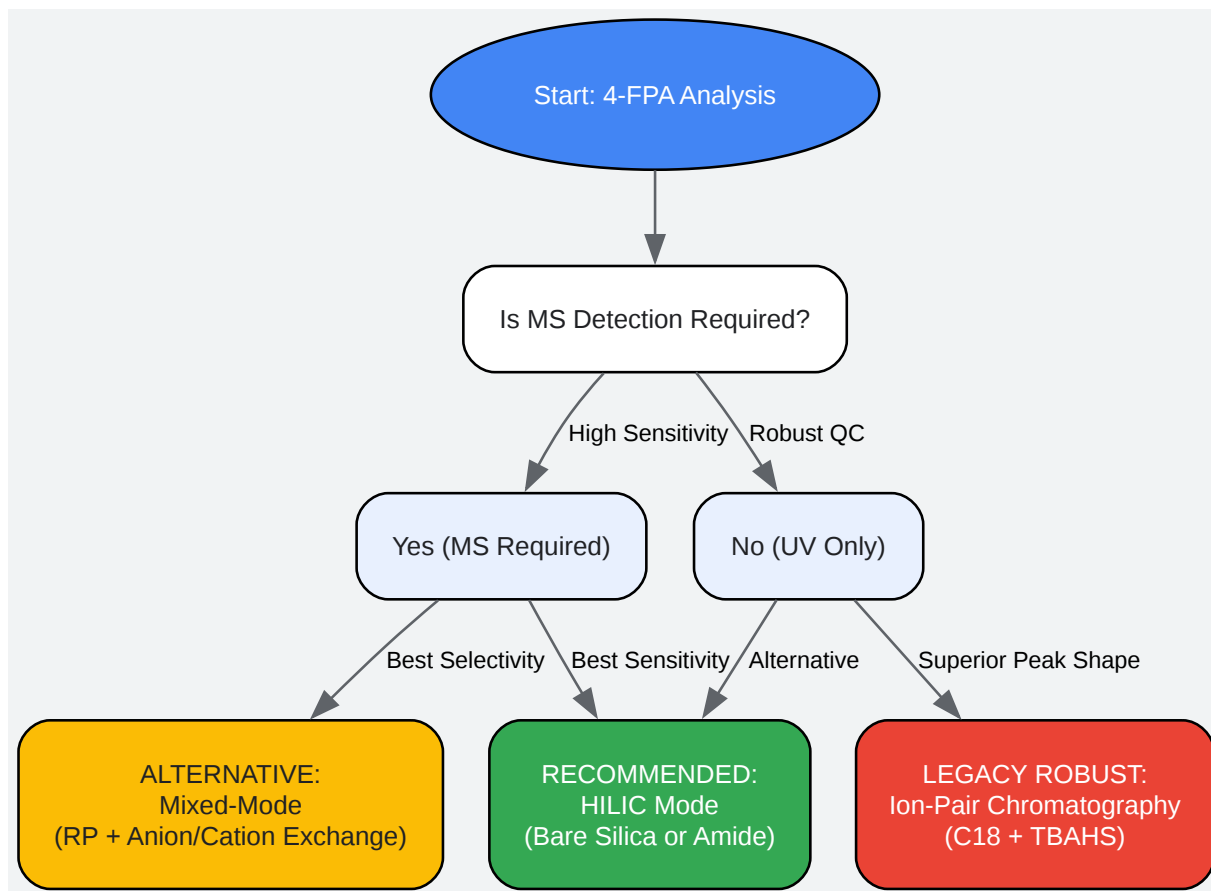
Start: 4-FPA Analysis

Is MS Detection Required?

High Sensitivity

Robust QC

Yes (MS Required)

No (UV Only)

Best Selectivity

Best Sensitivity

Alternative

Superior Peak Shape

ALTERNATIVE:
Mixed-Mode
(RP + Anion/Cation Exchange)

RECOMMENDED:
HILIC Mode
(Bare Silica or Amide)

LEGACY ROBUST:
Ion-Pair Chromatography
(C18 + TBAHS)